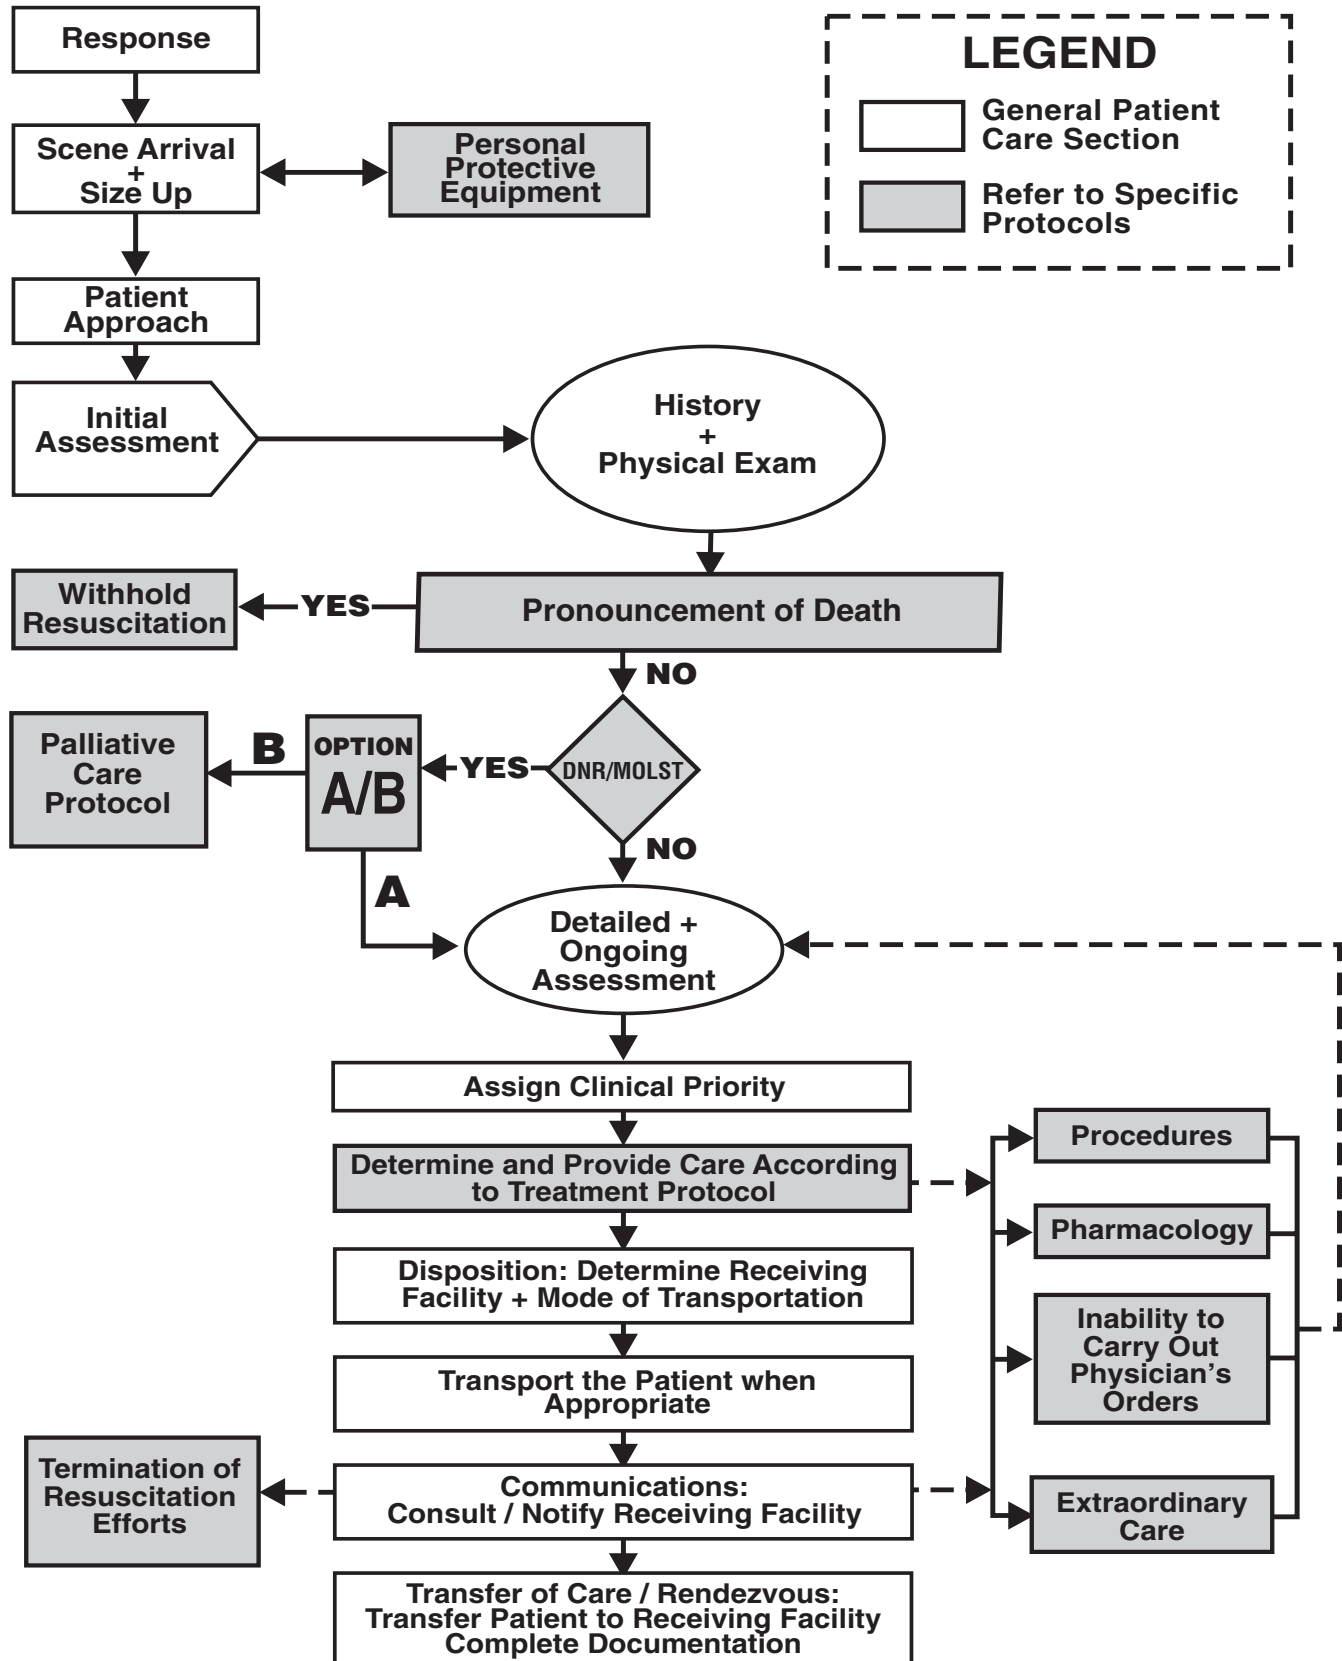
Response

Scene Arrival + Size Up

Personal Protective Equipment

LEGEND

General Patient Care Section

Refer to Specific Protocols

Patient Approach

Initial Assessment

History + Physical Exam

Withhold Resuscitation

YES

Pronouncement of Death

NO

Palliative Care Protocol

B

OPTION A/B

YES

DNR/MOLST

NO

A

Detailed + Ongoing Assessment

Assign Clinical Priority

Determine and Provide Care According to Treatment Protocol

Procedures

Pharmacology

Disposition: Determine Receiving Facility + Mode of Transportation

Inability to Carry Out Physician's Orders

Transport the Patient when Appropriate

Termination of Resuscitation Efforts

Communications: Consult / Notify Receiving Facility

Extraordinary Care

Transfer of Care / Rendezvous: Transfer Patient to Receiving Facility Complete Documentation